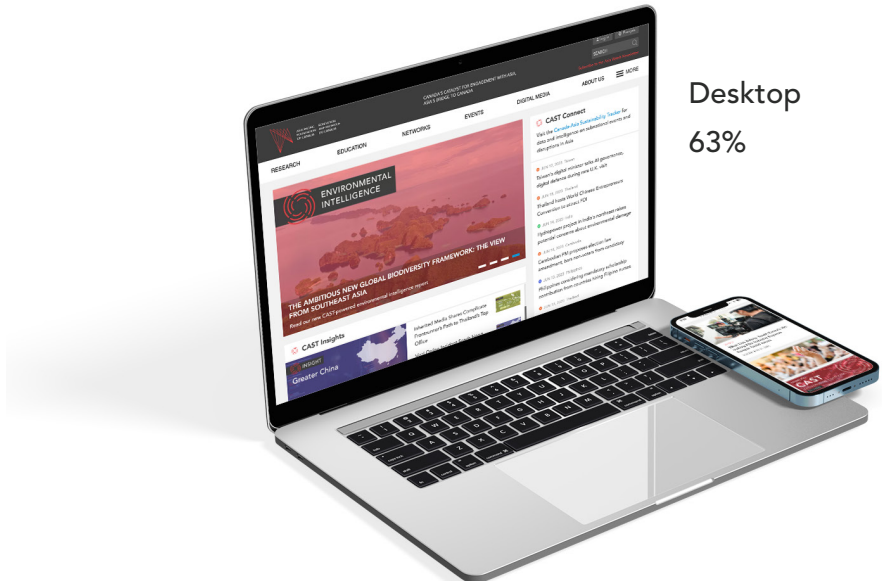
Desktop
63%

CANADA'S CATALYST FOR ENGAGEMENT WITH ASIA
ASIA'S BRIDGE TO CANADA

SEARCH

ABOUT US
MORE

RESEARCH
EDUCATION
NETWORKS
EVENTS
DIGITAL MEDIA

ENVIRONMENTAL INTELLIGENCE

THE AMBITIOUS NEW GLOBAL BIODIVERSITY FRAMEWORK: THE VIEW FROM SOUTHEAST ASIA
Read our new CAST-powered environmental intelligence report

CAST Connect
Visit the Canada-Asia Sustainability Tracker for data and intelligence on subnational events and disruptions in Asia

Taiwan's digital minister talks AI governance, digital defence during rare U.S. visit
Thailand hosts World Chinese Entrepreneurs Convention to attract FDI
Hydropower project in India's northeast raises potential concerns about environmental damage
Cambodian PM proposes election law amendment, bars non-voters from candidacy
Philippines considering mandatory scholarship contribution from countries hiring Filipino nurses

CAST Insights
INSIGHT
Greater China

Inherited Media Shares Compliance Frontrunner's Path to Thailand's Top Office

CAST